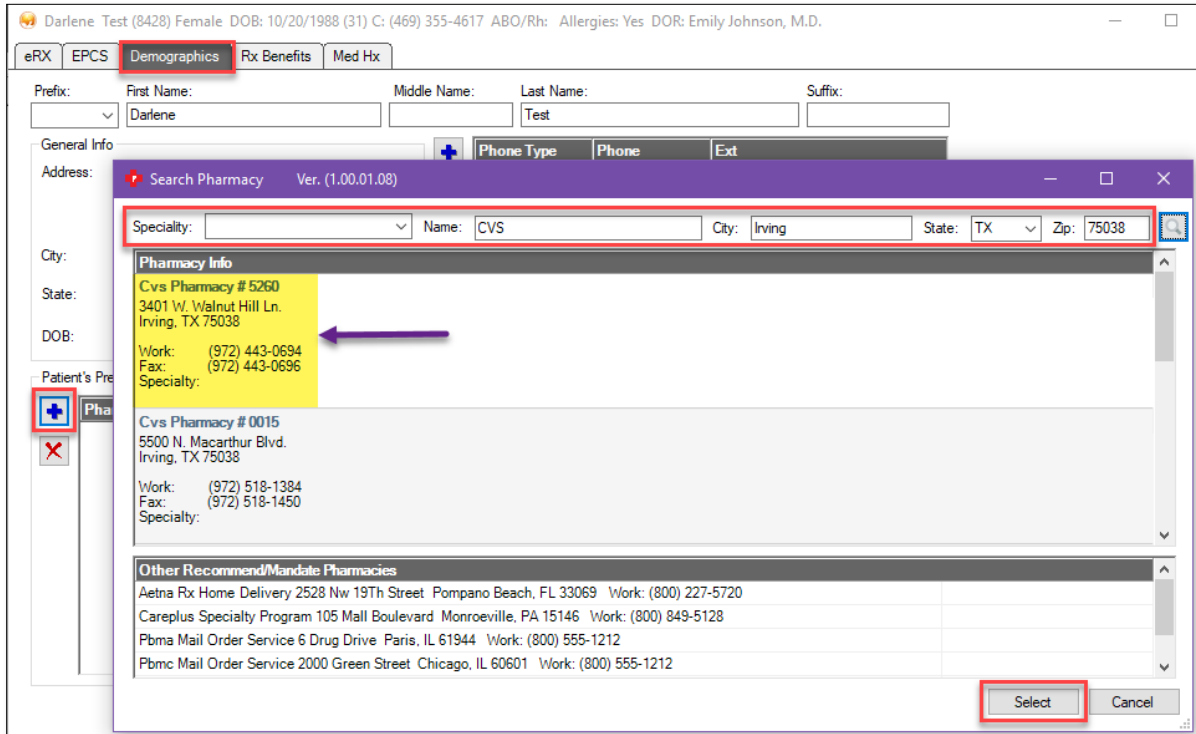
Darlene Test (8428) Female DOB: 10/20/1988 (31) C: (469) 355-4617 ABO/Rh: Allergies: Yes DOR: Emily Johnson, M.D.

eRX | EPCS | Demographics | Rx Benefits | Med Hx

Prefix: First Name: Darlene Middle Name: Last Name: Test Suffix:

General Info

Address:

City:

State:

DOB:

Patient's Pre

Pha

| Phone Type | Phone | Ext |
|---|---|---|

Search Pharmacy Ver. (1.00.01.08)

Speciality: Name: CVS City: Irving State: TX Zip: 75038

Pharmacy Info

Cvs Pharmacy # 5260
3401 W. Walnut Hill Ln.
Irving, TX 75038

Work: (972) 443-0694
Fax: (972) 443-0696
Specialty:

Cvs Pharmacy # 0015
5500 N. Macarthur Blvd.
Irving, TX 75038

Work: (972) 518-1384
Fax: (972) 518-1450
Specialty:

Other Recommend/Mandate Pharmacies

Aetna Rx Home Delivery 2528 Nw 19Th Street Pompano Beach, FL 33069 Work: (800) 227-5720
Careplus Specialty Program 105 Mall Boulevard Monroeville, PA 15146 Work: (800) 849-5128
Pbma Mail Order Service 6 Drug Drive Paris, IL 61944 Work: (800) 555-1212
Pbmc Mail Order Service 2000 Green Street Chicago, IL 60601 Work: (800) 555-1212

Select Cancel